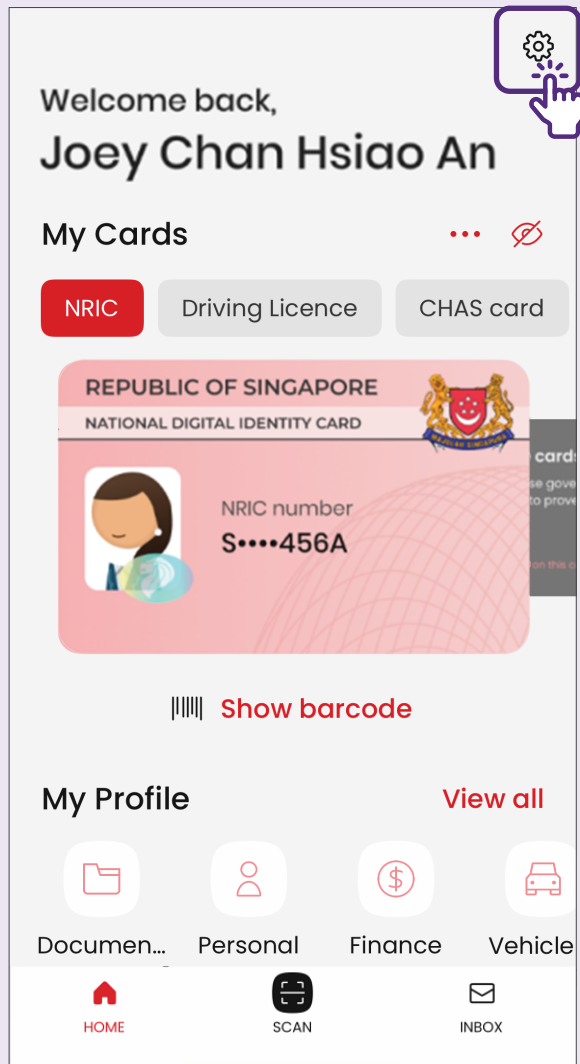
Welcome back,
Joey Chan Hsiao An

My Cards

NRIC
Driving Licence
CHAS card

REPUBLIC OF SINGAPORE
NATIONAL DIGITAL IDENTITY CARD

NRIC number
S••••456A

MAJULAH SINGAPURA

cards
se gove
to prove
on this c

Show barcode

My Profile
View all

Documen...
Personal
Finance
Vehicle

HOME
SCAN
INBOX